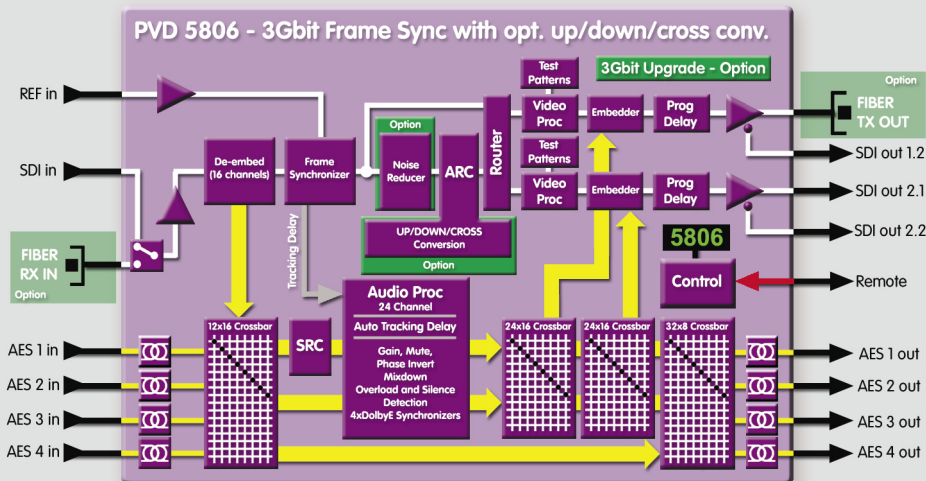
PVD 5806 - 3Gbit Frame Sync with opt. up/down/cross conv.

REF in

SDI in

FIBER
RX IN
Option

Test Patterns

3Gbit Upgrade - Option

Option

FIBER
TX OUT

Video Proc

Embedder

Prog Delay

Option

Noise Reducer

ARC

Router

Test Patterns

De-embed (16 channels)

Frame Synchronizer

SDI out 1.2

Video Proc

Embedder

Prog Delay

SDI out 2.1

UP/DOWN/CROSS Conversion

Option

SDI out 2.2

Tracking Delay

5806

Control

Remote

Audio Proc
24 Channel
Auto Tracking Delay
Gain, Mute, Phase Invert
Mixdown
Overload and Silence Detection
4xDolbyE Synchronizers

12x16 Crossbar

SRC

24x16 Crossbar

24x16 Crossbar

32x8 Crossbar

AES 1 in

AES 2 in

AES 3 in

AES 4 in

AES 1 out

AES 2 out

AES 3 out

AES 4 out